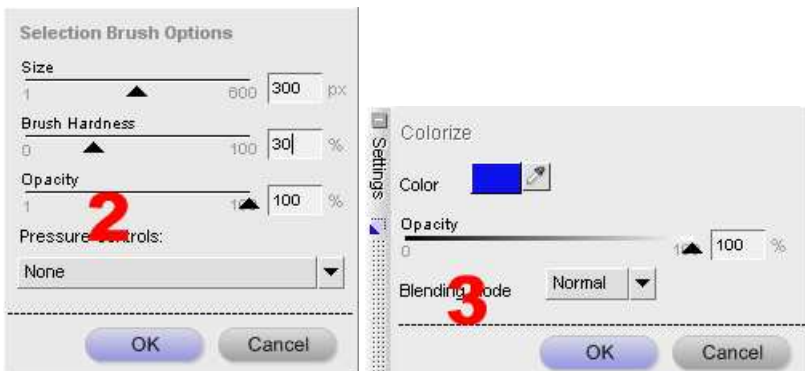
Selection Brush Options

Size

1 600 300 px

Brush Hardness

0 100 30 %

Opacity

1 1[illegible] 100 %

2

Pressure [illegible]trols:

None

OK Cancel

Settings

Colorize

Color

Opacity

0 1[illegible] 100 %

Blending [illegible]ode Normal

3

OK Cancel